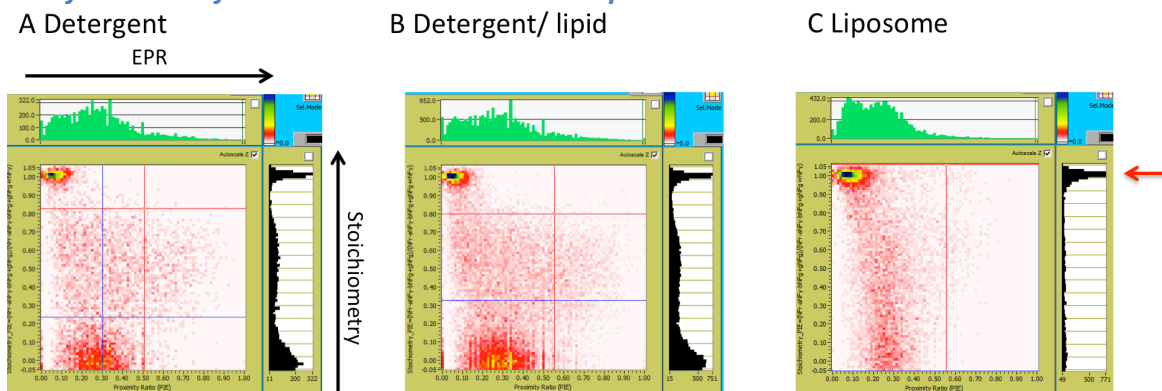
A Detergent

B Detergent/ lipid

C Liposome

EPR

Stoichiometry

322.0
200
100
0.0
Sel.Mode
Autoscale Z
1.05
1.00
0.90
0.80
0.70
0.60
0.50
0.40
0.30
0.20
0.10
0.00
-0.05
0.00 0.10 0.20 0.30 0.40 0.50 0.60 0.70 0.80 0.90 1.00
Proximity Ratio [PIE]
11 200 322

952.0
500.0
0.0
Sel.Mode
Autoscale Z
1.05
1.00
0.90
0.80
0.70
0.60
0.50
0.40
0.30
0.20
0.10
0.00
-0.05
0.00 0.10 0.20 0.30 0.40 0.50 0.60 0.70 0.80 0.90 1.00
Proximity Ratio [PIE]
15 500 751

432.0
200
0.0
Sel.Mode
Autoscale Z
1.05
1.00
0.90
0.80
0.70
0.60
0.50
0.40
0.30
0.20
0.10
0.00
-0.05
0.00 0.10 0.20 0.30 0.40 0.50 0.60 0.70 0.80 0.90 1.00
Proximity Ratio [PIE]
49 500 771